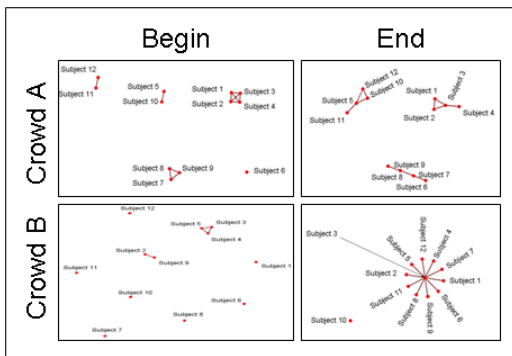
Begin

End

Crowd A

Subject 12
Subject 11
Subject 5
Subject 10
Subject 1
Subject 2
Subject 3
Subject 4
Subject 8
Subject 7
Subject 9
Subject 6

Subject 12
Subject 10
Subject 5
Subject 11
Subject 1
Subject 3
Subject 2
Subject 4
Subject 9
Subject 8
Subject 7
Subject 6

Crowd B

Subject 12
Subject 5
Subject 3
Subject 4
Subject 2
Subject 9
Subject 11
Subject 1
Subject 10
Subject 6
Subject 8
Subject 7

Subject 3
Subject 5
Subject 12
Subject 4
Subject 7
Subject 2
Subject 1
Subject 11
Subject 8
Subject 9
Subject 6
Subject 10